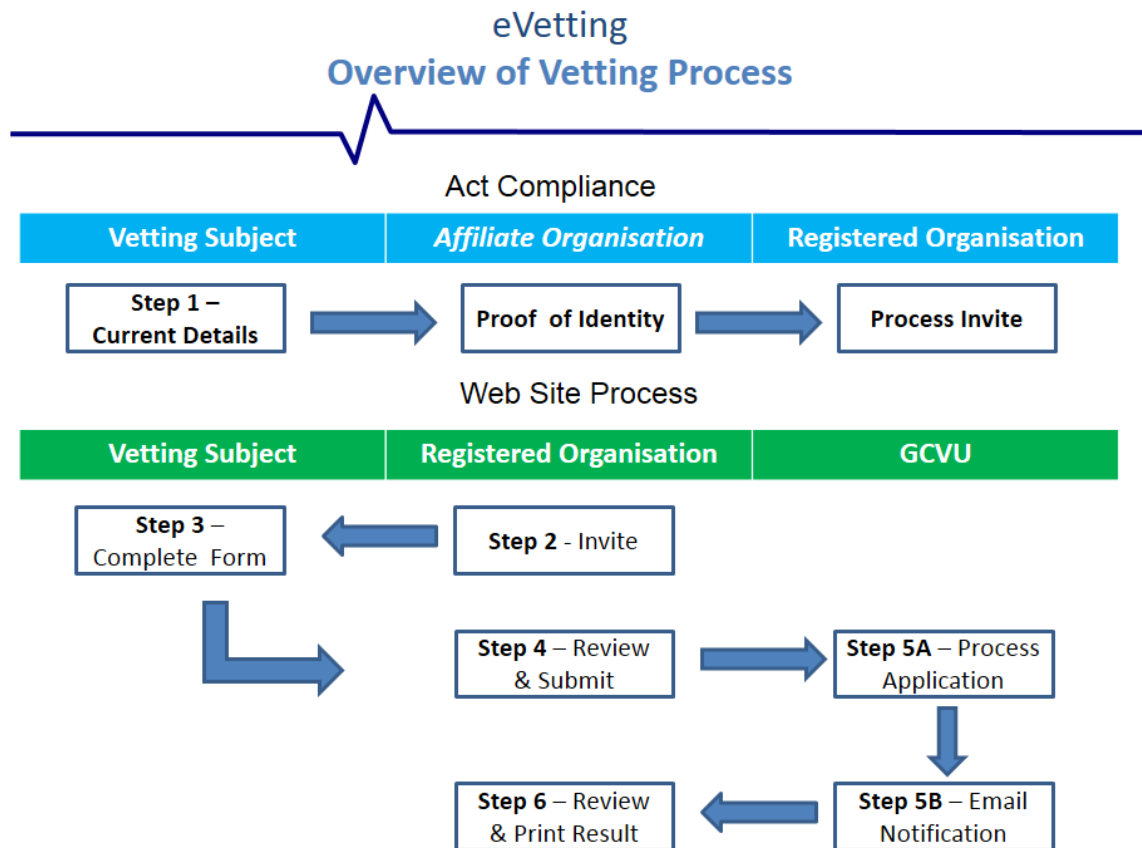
eVetting
Overview of Vetting Process

Act Compliance

| Vetting Subject | *Affiliate Organisation* | Registered Organisation |
|---|---|---|

Step 1 – Current Details

Proof of Identity

Process Invite

Web Site Process

| Vetting Subject | Registered Organisation | GCVU |
|---|---|---|

Step 3 – Complete Form

Step 2 - Invite

Step 4 – Review & Submit

Step 5A – Process Application

Step 6 – Review & Print Result

Step 5B – Email Notification